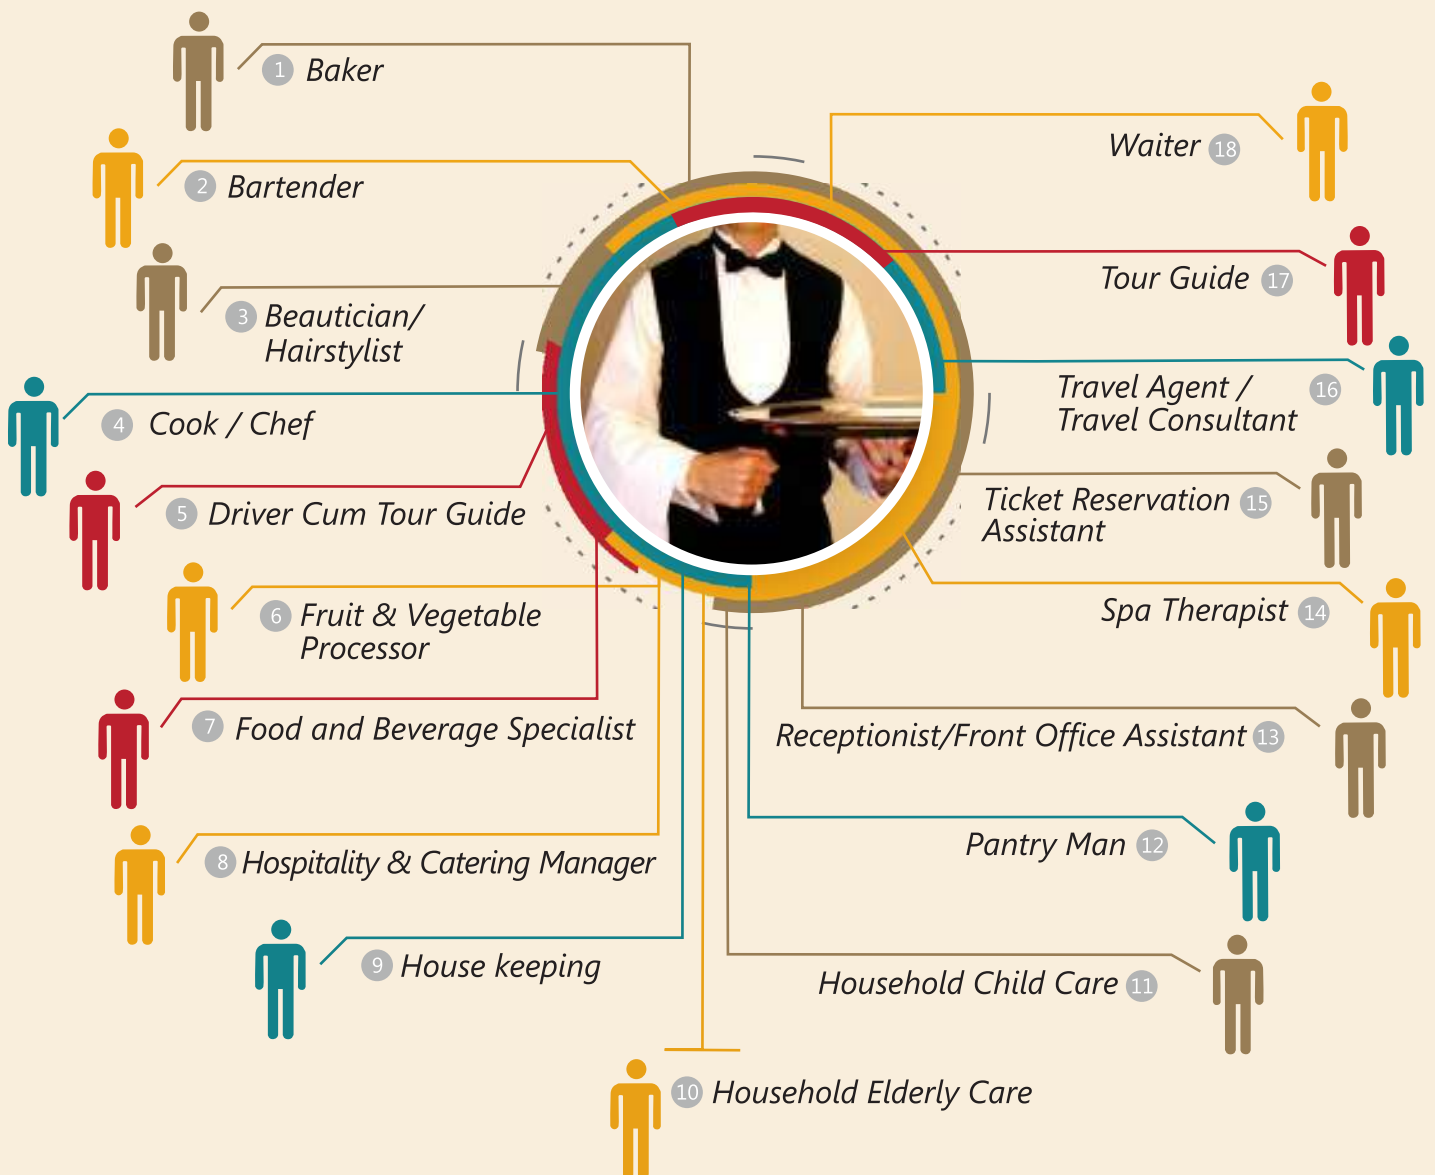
1 Baker

2 Bartender

3 Beautician/ Hairstylist

4 Cook / Chef

5 Driver Cum Tour Guide

6 Fruit & Vegetable Processor

7 Food and Beverage Specialist

8 Hospitality & Catering Manager

9 House keeping

10 Household Elderly Care

Household Child Care 11

Pantry Man 12

Receptionist/Front Office Assistant 13

Spa Therapist 14

Ticket Reservation Assistant 15

Travel Agent / Travel Consultant 16

Tour Guide 17

Waiter 18